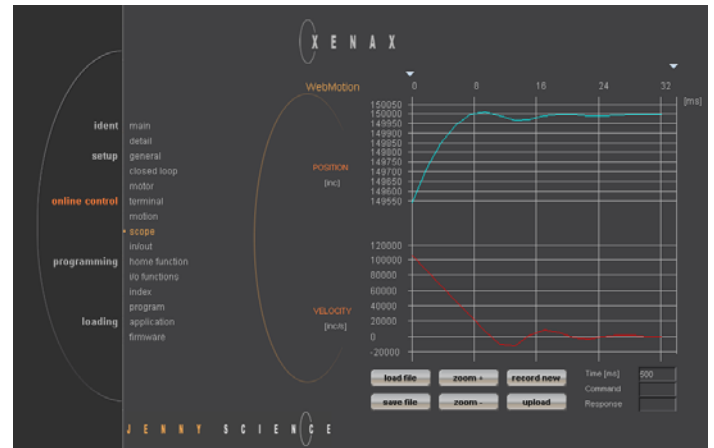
XENAX

WebMotion

ident
setup
online control
programming
loading

main
detail
general
closed loop
motor
terminal
motion
scope
in/out
home function
i/o functions
index
program
application
firmware

POSITION
[inc]

VELOCITY
[inc/s]

0
8
16
24
32
[ms]

150050
150000
149950
149900
149850
149800
149750
149700
149650
149600
149550

120000
100000
80000
60000
40000
20000
0
-20000

load file
zoom +
record new
save file
zoom -
upload

Time [ms]
500
Command
Response

JENNY SCIENCE